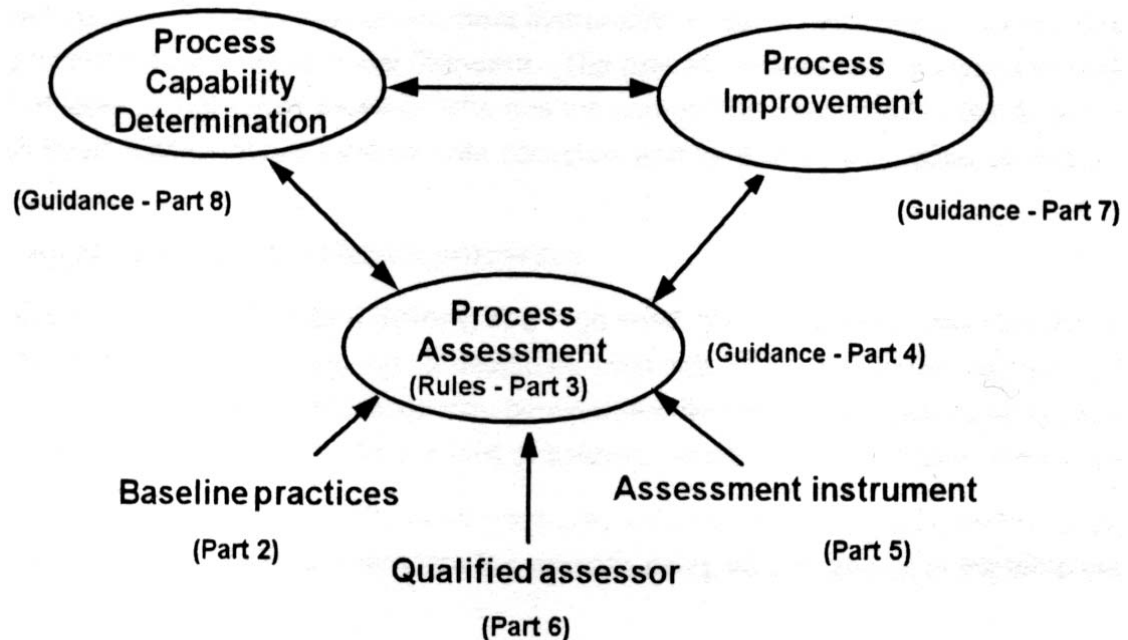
Process Capability Determination

Process Improvement

(Guidance - Part 8)

(Guidance - Part 7)

Process Assessment
(Rules - Part 3)

(Guidance - Part 4)

Baseline practices

(Part 2)

Assessment instrument

(Part 5)

Qualified assessor

(Part 6)